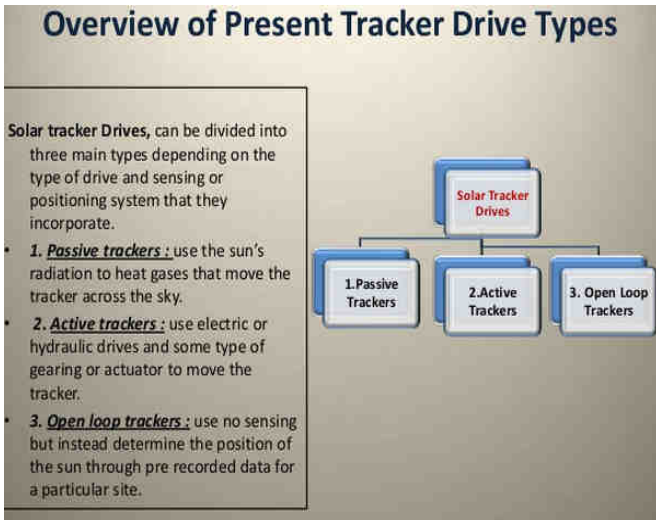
Overview of Present Tracker Drive Types

Solar tracker Drives, can be divided into three main types depending on the type of drive and sensing or positioning system that they incorporate.

- 1. Passive trackers : use the sun's radiation to heat gases that move the tracker across the sky.
- 2. Active trackers : use electric or hydraulic drives and some type of gearing or actuator to move the tracker.
- 3. Open loop trackers : use no sensing but instead determine the position of the sun through pre recorded data for a particular site.

Solar Tracker Drives

1.Passive Trackers

2.Active Trackers

3. Open Loop Trackers